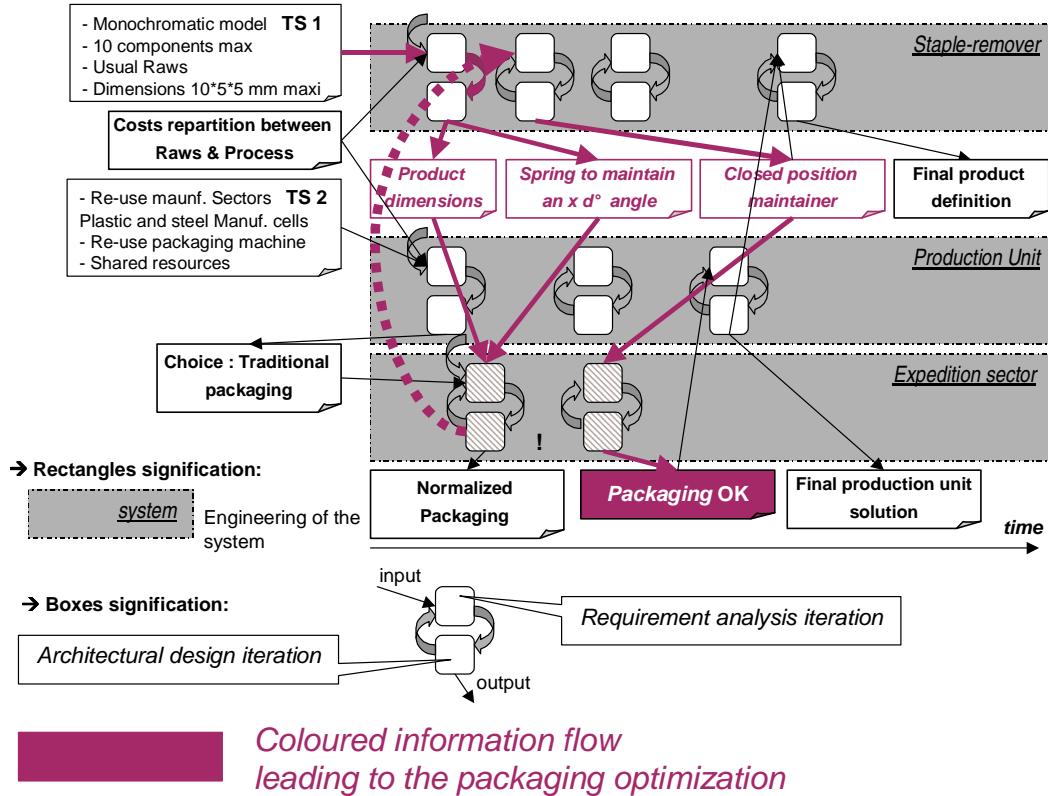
- Monochromatic model **TS 1**
- 10 components max
- Usual Raws
- Dimensions 10*5*5 mm maxi

Staple-remover

Costs repartition between Raws & Process

Product dimensions

Spring to maintain an x d° angle

Closed position maintainer

Final product definition

- Re-use maunf. Sectors **TS 2**
Plastic and steel Manuf. cells
- Re-use packaging machine
- Shared resources

Production Unit

Choice : Traditional packaging

Expedition sector

!

→ Rectangles signification:

system

Engineering of the system

Normalized Packaging

Packaging OK

Final production unit solution

time

→ Boxes signification:

input

Requirement analysis iteration

Architectural design iteration

output

Coloured information flow
leading to the packaging optimization